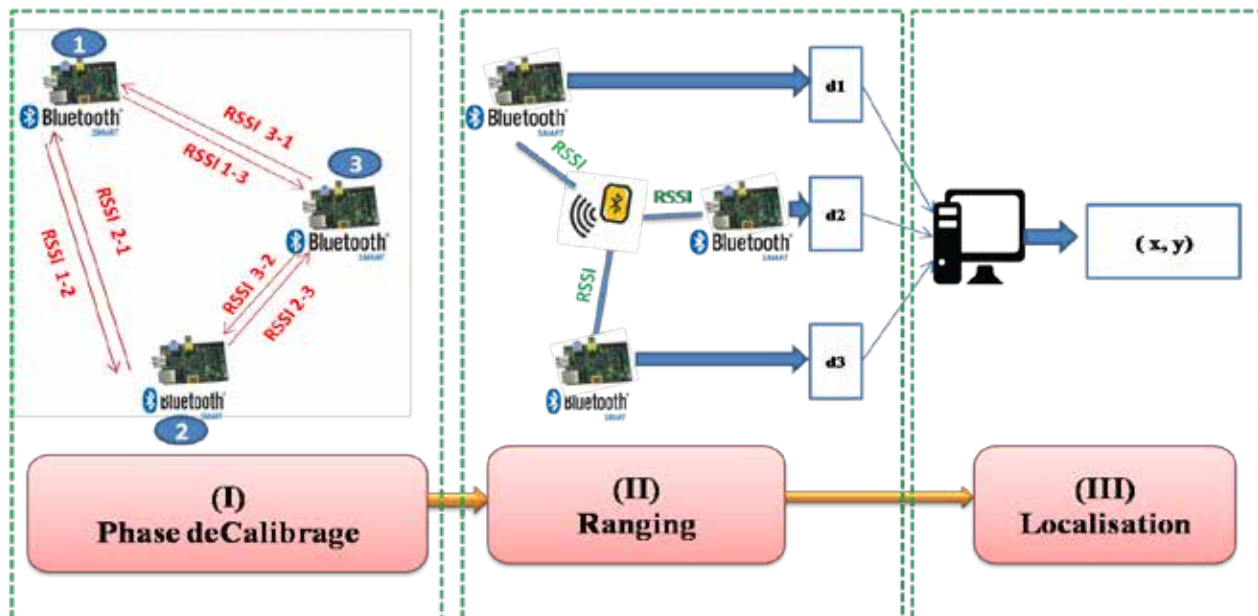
1
Bluetooth SMART
RSSI 3-1
RSSI 1-3
3
Bluetooth SMART
RSSI 2-1
RSSI 1-2
RSSI 3-2
RSSI 2-3
Bluetooth SMART
2

Bluetooth SMART
d1
RSSI
RSSI
Bluetooth SMART
d2
RSSI
Bluetooth SMART
d3

( x, y)

(I)
Phase deCalibrage

(II)
Ranging

(III)
Localisation